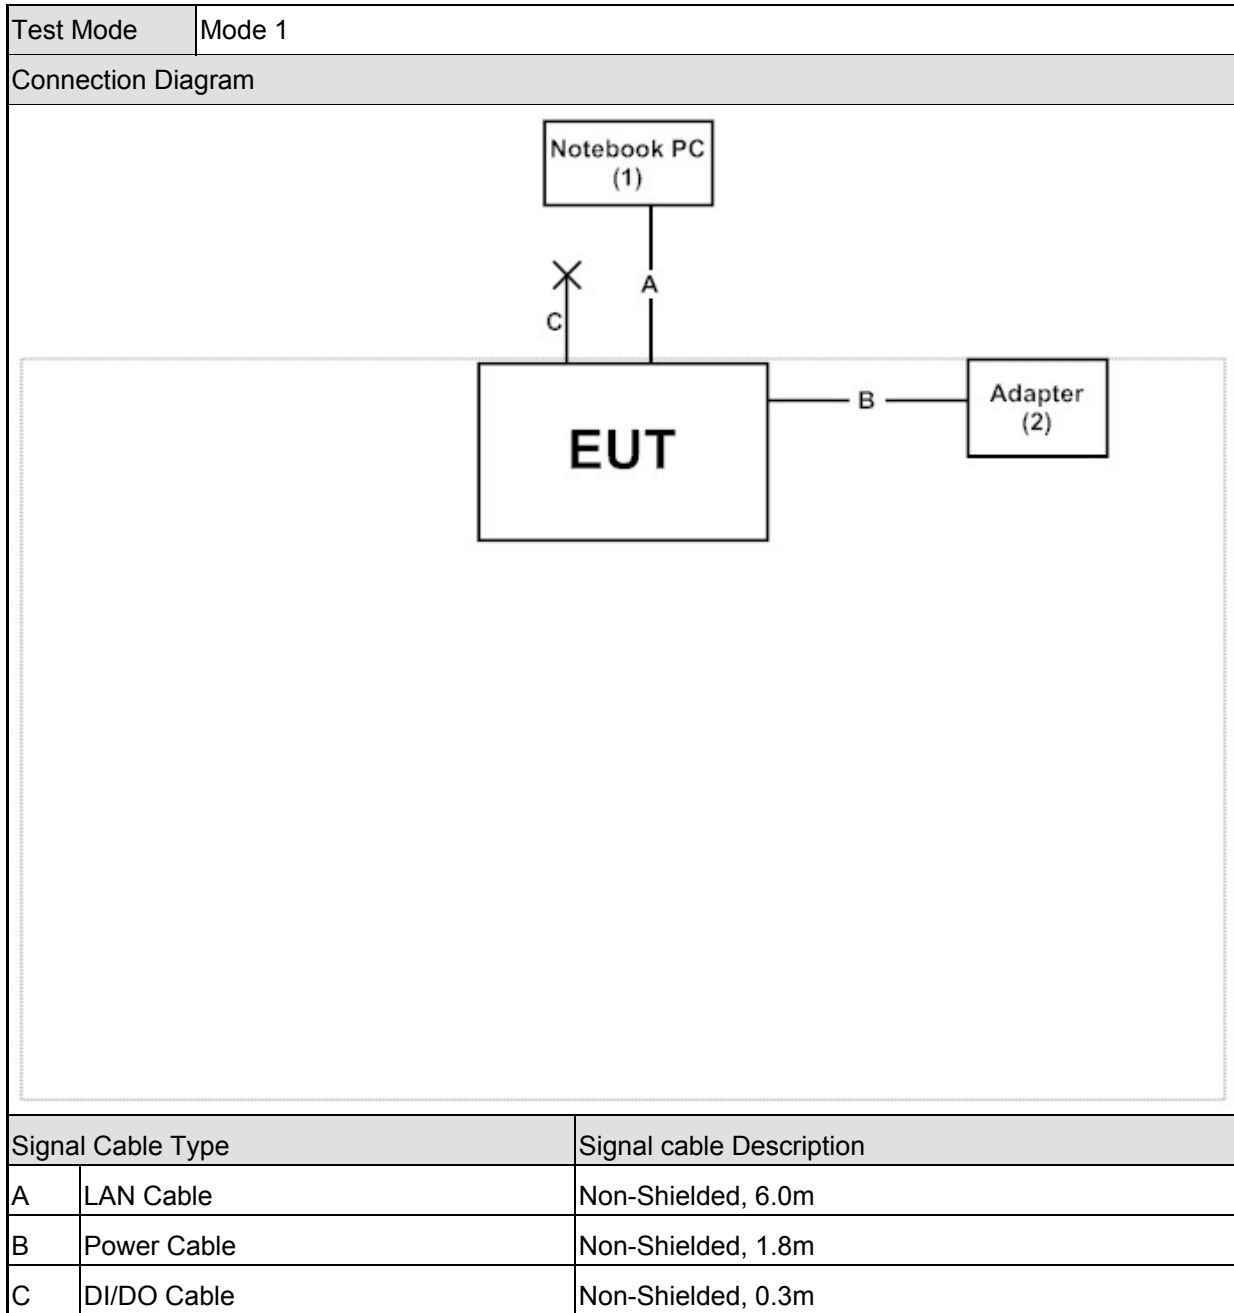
| Test Mode | Mode 1 |
|---|---|

Connection Diagram

Notebook PC
(1)

C

A

EUT

B

Adapter
(2)

| Signal Cable Type | | Signal cable Description |
|---|---|---|
| A | LAN Cable | Non-Shielded, 6.0m |
| B | Power Cable | Non-Shielded, 1.8m |
| C | DI/DO Cable | Non-Shielded, 0.3m |